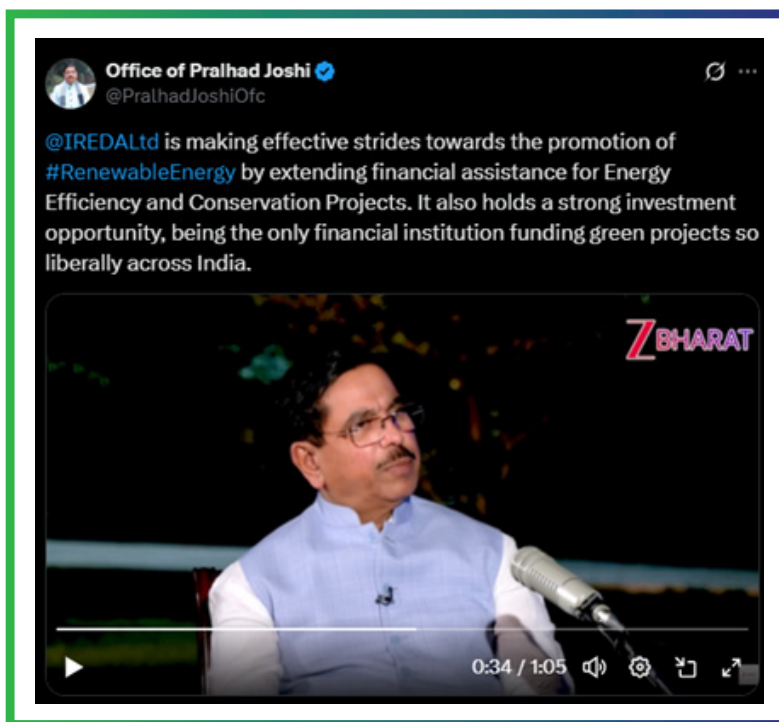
Office of Pralhad Joshi
@PralhadJoshiOfc

@IREDALtd is making effective strides towards the promotion of #RenewableEnergy by extending financial assistance for Energy Efficiency and Conservation Projects. It also holds a strong investment opportunity, being the only financial institution funding green projects so liberally across India.

ZBHARAT

0:34 / 1:05